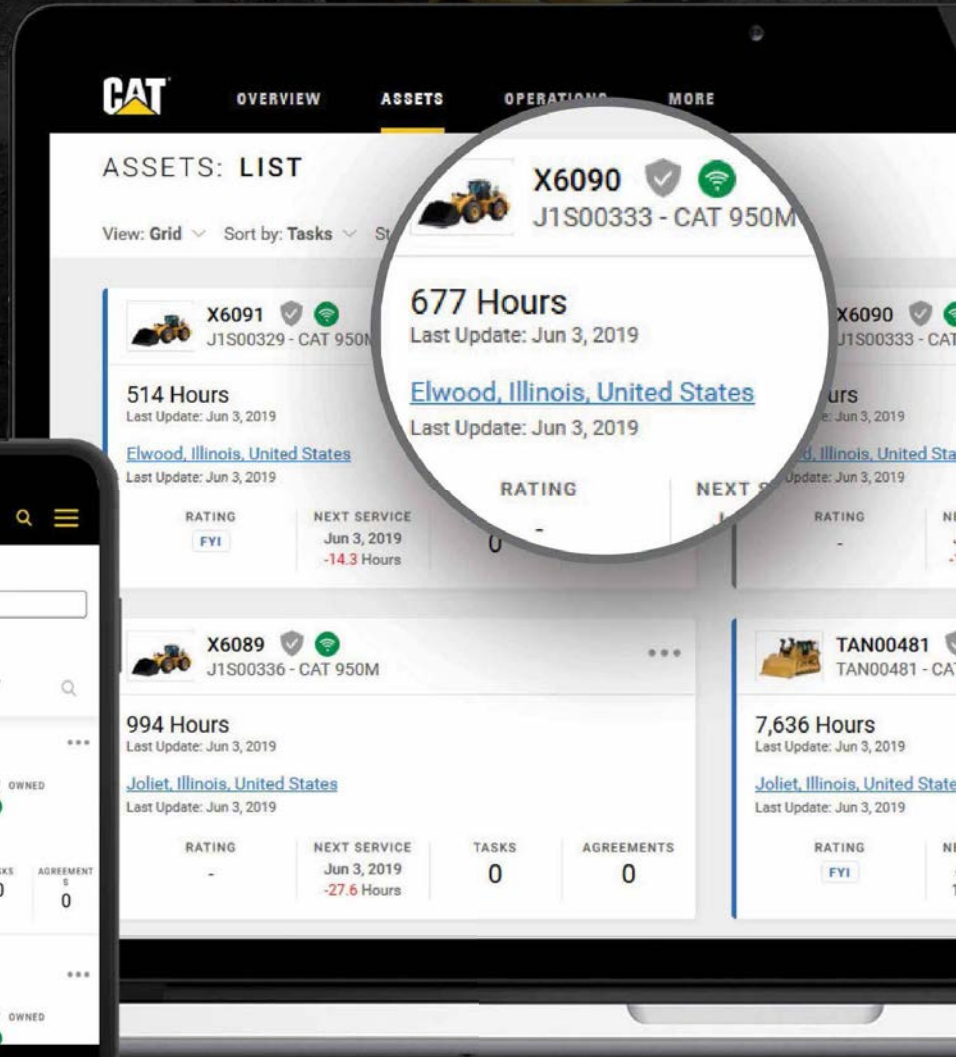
CAT

OVERVIEW ASSETS OPERATIONS MORE

ASSETS: LIST

View: Grid Sort by: Tasks St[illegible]

X6091
J1S00329 - CAT 950M

514 Hours
Last Update: Jun 3, 2019

Elwood, Illinois, United States
Last Update: Jun 3, 2019

RATING
FYI

NEXT SERVICE
Jun 3, 2019
-14.3 Hours

0

X6090
J1S00333 - CAT 950M

677 Hours
Last Update: Jun 3, 2019

Elwood, Illinois, United States
Last Update: Jun 3, 2019

RATING
-

NEXT S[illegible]

X6090
J1S00333 - CAT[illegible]

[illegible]urs
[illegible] Jun 3, 2019

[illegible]d, Illinois, United Sta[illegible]
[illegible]pdate: Jun 3, 2019

RATING
-

NE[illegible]

X6089
J1S00336 - CAT 950M

994 Hours
Last Update: Jun 3, 2019

Joliet, Illinois, United States
Last Update: Jun 3, 2019

RATING
-

NEXT SERVICE
Jun 3, 2019
-27.6 Hours

TASKS
0

AGREEMENTS
0

TAN00481
TAN00481 - CA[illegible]

7,636 Hours
Last Update: Jun 3, 2019

Joliet, Illinois, United State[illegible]
Last Update: Jun 3, 2019

RATING
FYI

NE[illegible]

OWNED

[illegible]KS
0

AGREEMENTS
0

OWNED